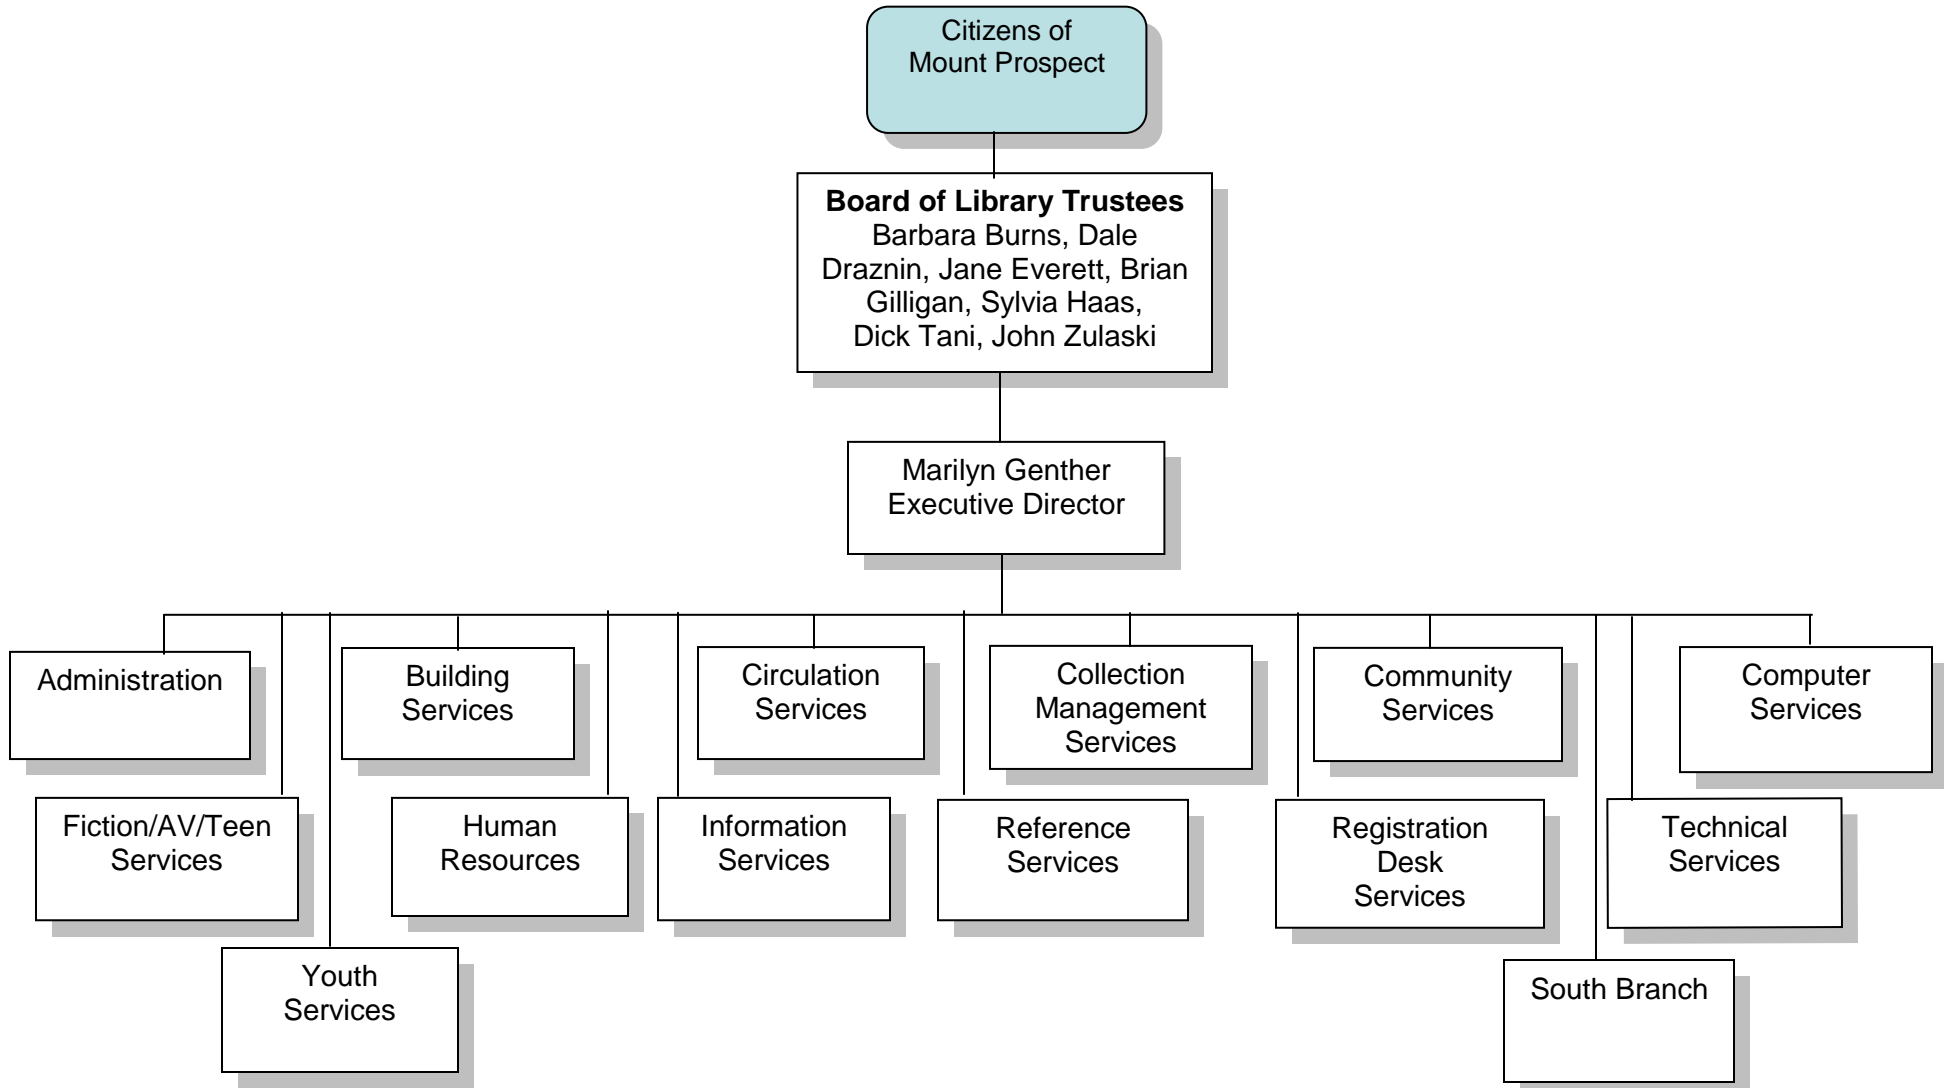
Citizens of Mount Prospect

**Board of Library Trustees**
Barbara Burns, Dale Draznin, Jane Everett, Brian Gilligan, Sylvia Haas, Dick Tani, John Zulaski

Marilyn Genther
Executive Director

Administration

Building Services

Circulation Services

Collection Management Services

Community Services

Computer Services

Fiction/AV/Teen Services

Human Resources

Information Services

Reference Services

Registration Desk Services

Technical Services

Youth Services

South Branch